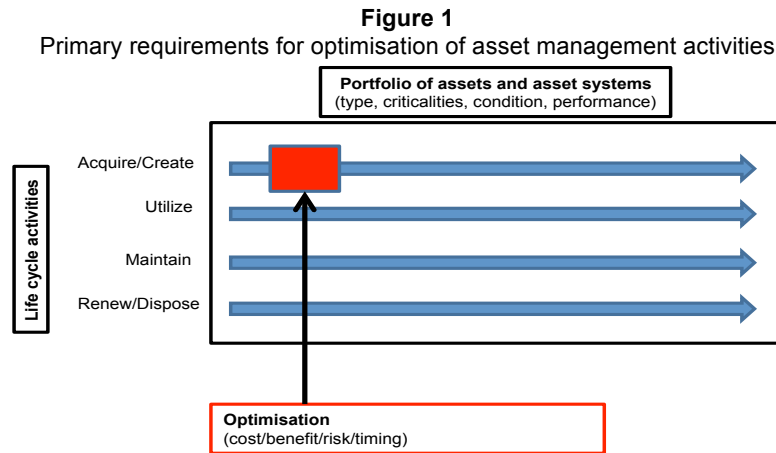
**Figure 1**

Primary requirements for optimisation of asset management activities

**Portfolio of assets and asset systems**
(type, criticalities, condition, performance)

**Life cycle activities**

Acquire/Create

Utilize

Maintain

Renew/Dispose

**Optimisation**
(cost/benefit/risk/timing)